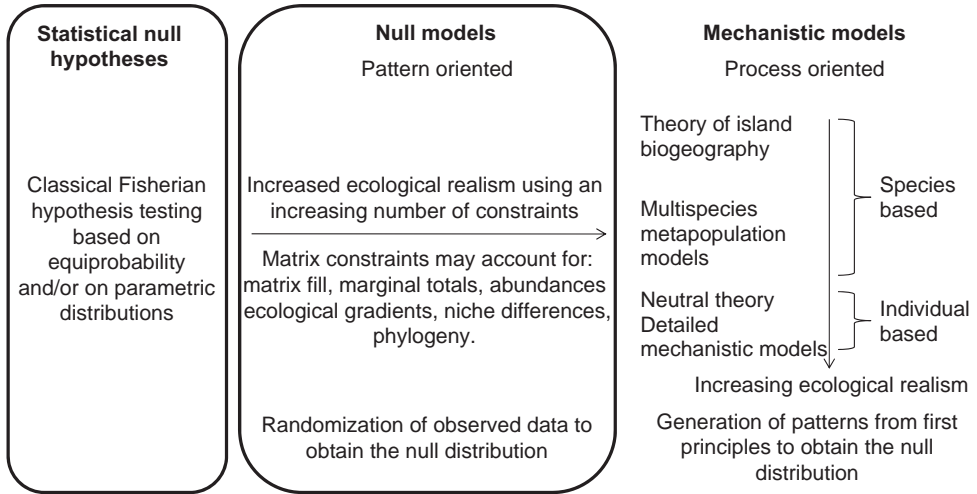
Statistical null hypotheses

Classical Fisherian hypothesis testing based on equiprobability and/or on parametric distributions

Null models

Pattern oriented

Increased ecological realism using an increasing number of constraints

Matrix constraints may account for: matrix fill, marginal totals, abundances ecological gradients, niche differences, phylogeny.

Randomization of observed data to obtain the null distribution

Mechanistic models

Process oriented

Theory of island biogeography

Multispecies metapopulation models

Species based

Neutral theory

Detailed mechanistic models

Individual based

Increasing ecological realism

Generation of patterns from first principles to obtain the null distribution